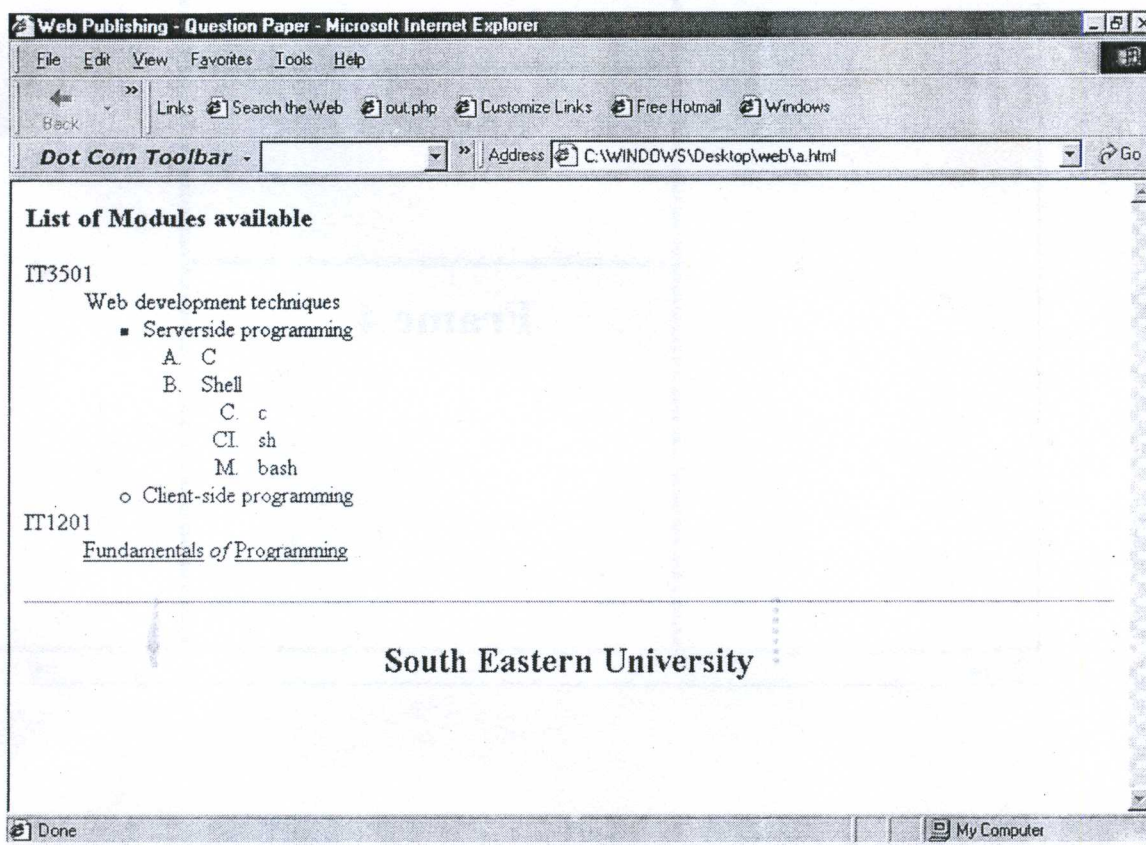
Web Publishing - Question Paper - Microsoft Internet Explorer

File Edit View Favorites Tools Help

Back

Links Search the Web out.php Customize Links Free Hotmail Windows

Dot Com Toolbar

Address C:\WINDOWS\Desktop\web\a.html

Go

**List of Modules available**

IT3501

Web development techniques

▪ Serverside programming

A. C

B. Shell

C. c

CI. sh

M. bash

o Client-side programming

IT1201

Fundamentals *of* Programming

**South Eastern University**

Done

My Computer